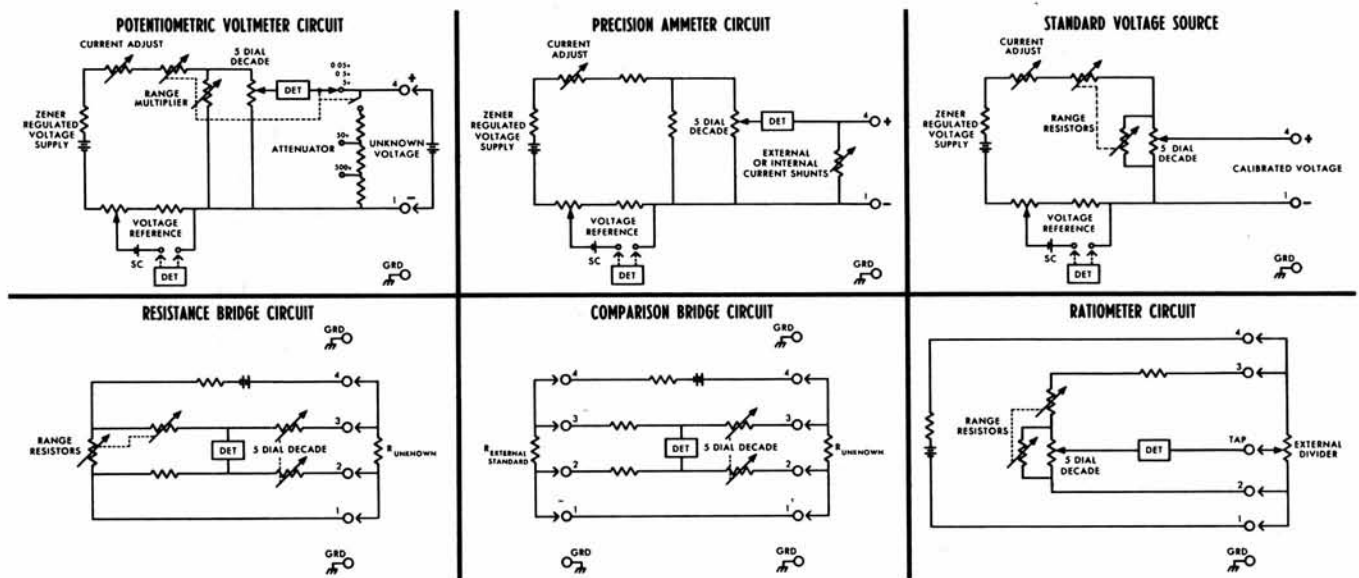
POTENTIOMETRIC VOLTMETER CIRCUIT

CURRENT ADJUST

5 DIAL DECADE

RANGE MULTIPLIER

DET

0.05+
0.5+
5+

4 +

ZENER REGULATED VOLTAGE SUPPLY

50+
500+

ATTENUATOR

UNKNOWN VOLTAGE

1 −

VOLTAGE REFERENCE

SC

DET

GRD

PRECISION AMMETER CIRCUIT

CURRENT ADJUST

ZENER REGULATED VOLTAGE SUPPLY

5 DIAL DECADE

DET

4 +

EXTERNAL OR INTERNAL CURRENT SHUNTS

1 −

VOLTAGE REFERENCE

SC

DET

GRD

STANDARD VOLTAGE SOURCE

CURRENT ADJUST

ZENER REGULATED VOLTAGE SUPPLY

RANGE RESISTORS

5 DIAL DECADE

4 +

CALIBRATED VOLTAGE

1 −

VOLTAGE REFERENCE

SC

DET

GRD

RESISTANCE BRIDGE CIRCUIT

GRD

4

3

RANGE RESISTORS

DET

5 DIAL DECADE

$R_{UNKNOWN}$

2

1

GRD

COMPARISON BRIDGE CIRCUIT

GRD

4

4

3

3

$R_{EXTERNAL\ STANDARD}$

DET

5 DIAL DECADE

$R_{UNKNOWN}$

2

2

−

1

1

+

GRD

GRD

RATIOMETER CIRCUIT

4

3

RANGE RESISTORS

TAP

DET

EXTERNAL DIVIDER

5 DIAL DECADE

2

1

GRD